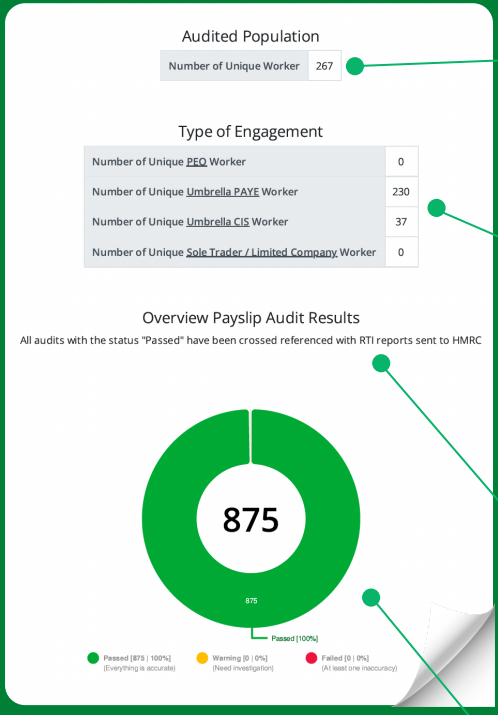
Audited Population

| Number of Unique Worker | 267 |
|---|---|

Type of Engagement

| Number of Unique PEO Worker | 0 |
|---|---|
| Number of Unique Umbrella PAYE Worker | 230 |
| Number of Unique Umbrella CIS Worker | 37 |
| Number of Unique Sole Trader / Limited Company Worker | 0 |

Overview Payslip Audit Results

All audits with the status "Passed" have been crossed referenced with RTI reports sent to HMRC

875

875

Passed [100%]

Passed [875 | 100%] (Everything is accurate)

Warning [0 | 0%] (Need investigation)

Failed [0 | 0%] (At least one inaccuracy)